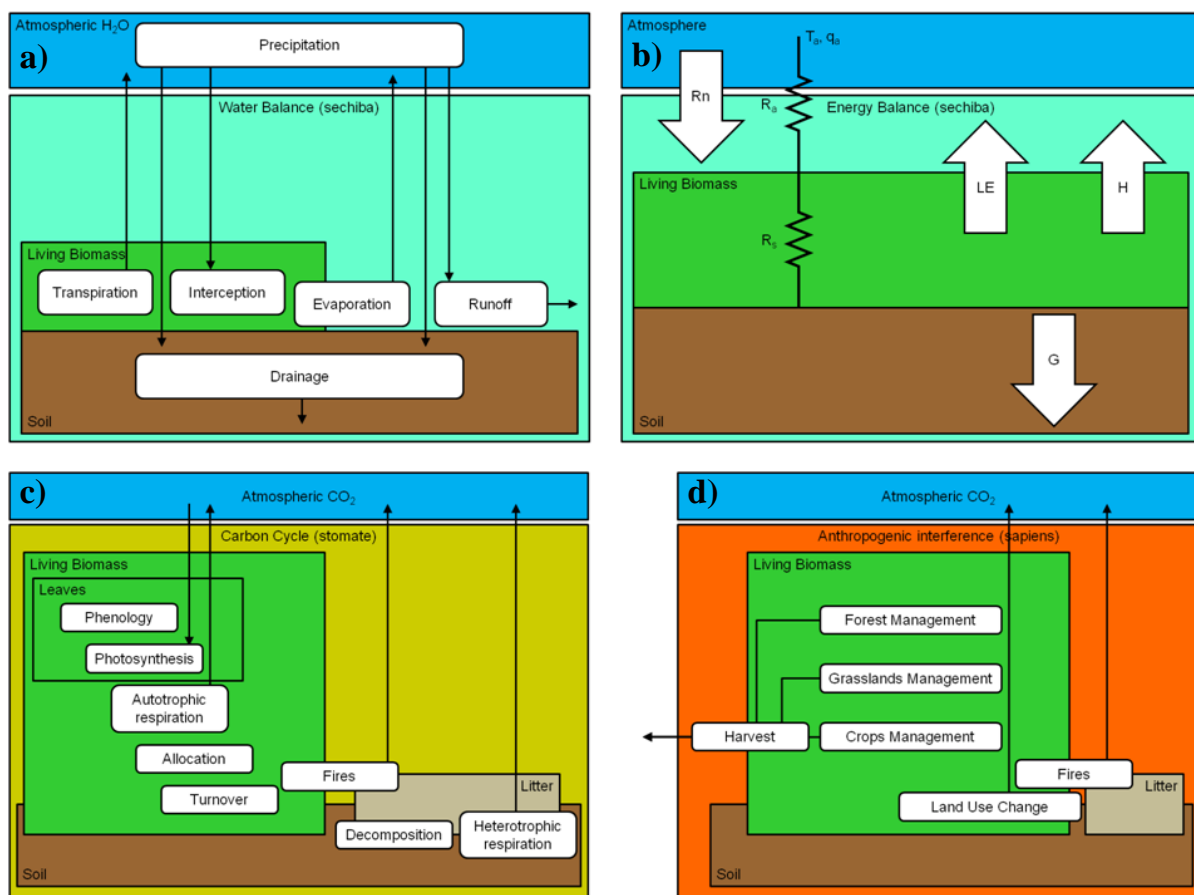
Atmospheric $H_2O$
a)
Precipitation
Water Balance (sechiba)
Living Biomass
Transpiration
Interception
Evaporation
Runoff
Drainage
Soil

Atmosphere
b)
$T_a$, $q_a$
Rn
$R_a$
Energy Balance (sechiba)
Living Biomass
LE
H
$R_s$
G
Soil

c)
Atmospheric $CO_2$
Carbon Cycle (stomate)
Living Biomass
Leaves
Phenology
Photosynthesis
Autotrophic respiration
Allocation
Fires
Litter
Turnover
Decomposition
Heterotrophic respiration
Soil

d)
Atmospheric $CO_2$
Anthropogenic interference (sapiens)
Living Biomass
Forest Management
Grasslands Management
Harvest
Crops Management
Fires
Litter
Land Use Change
Soil